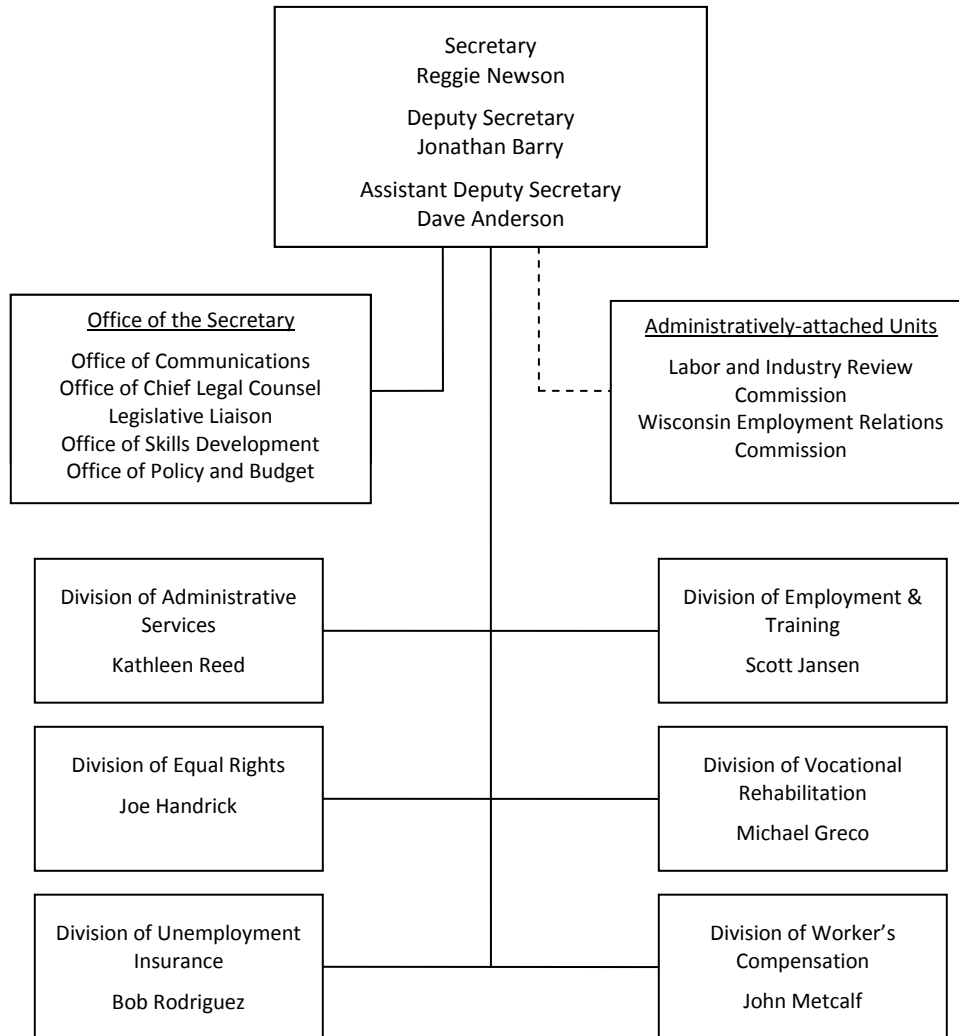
Secretary
Reggie Newson

Deputy Secretary
Jonathan Barry

Assistant Deputy Secretary
Dave Anderson

Office of the Secretary

Office of Communications
Office of Chief Legal Counsel
Legislative Liaison
Office of Skills Development
Office of Policy and Budget

Administratively-attached Units

Labor and Industry Review Commission
Wisconsin Employment Relations Commission

Division of Administrative Services

Kathleen Reed

Division of Employment & Training

Scott Jansen

Division of Equal Rights

Joe Handrick

Division of Vocational Rehabilitation

Michael Greco

Division of Unemployment Insurance

Bob Rodriguez

Division of Worker's Compensation

John Metcalf